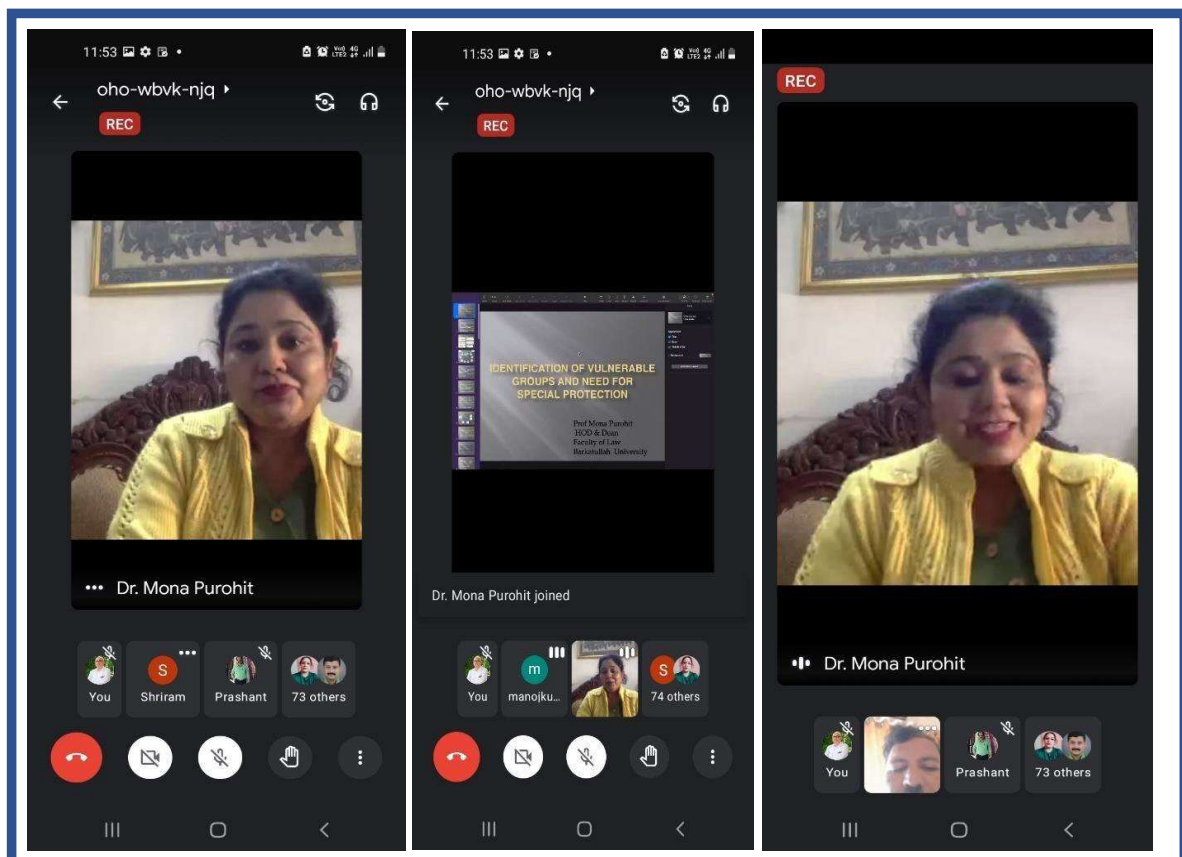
11:53

oho-wbvk-njq

REC

Dr. Mona Purohit

S

You

Shriram

Prashant

73 others

11:53

oho-wbvk-njq

REC

IDENTIFICATION OF VULNERABLE GROUPS AND NEED FOR SPECIAL PROTECTION

Prof Mona Purohit
HOD & Dean
Faculty of Law
Barkatullah University

Dr. Mona Purohit joined

m

S

You

manojku...

74 others

REC

Dr. Mona Purohit

You

Prashant

73 others